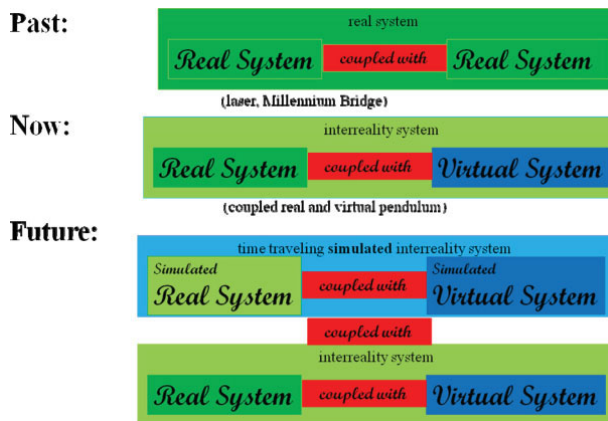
Past:

real system

Real System | coupled with | Real System

(laser, Millennium Bridge)

Now:

interreality system

Real System | coupled with | Virtual System

(coupled real and virtual pendulum)

Future:

time traveling **simulated** interreality system

Simulated Real System | coupled with | Simulated Virtual System

coupled with

interreality system

Real System | coupled with | Virtual System